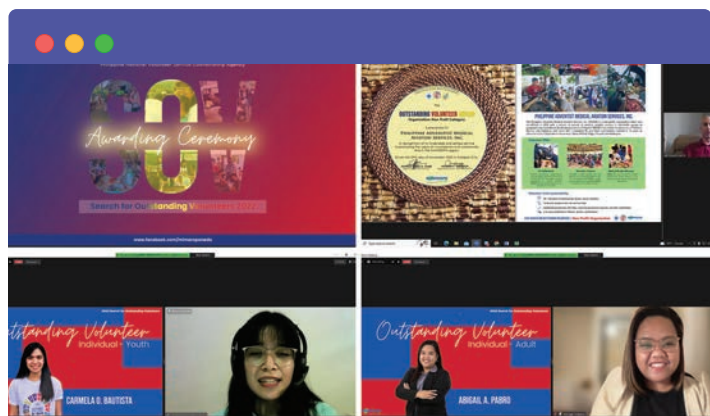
SOV

Awarding Ceremony

Search for Outstanding Volunteers 2022

www.facebook.com/nvscphilippines

OUTSTANDING VOLUNTEER GROUP

Organization Non-Profit Category

PHILIPPINE ADVENTIST MEDICAL AVIATION SERVICES, INC.

PHILIPPINE ADVENTIST MEDICAL AVIATION SERVICES, INC.

Outstanding Volunteer

Individual - Youth

CARMELA D. BAUTISTA

Outstanding Volunteer

Individual - Adult

ABIGAIL A. PABRO